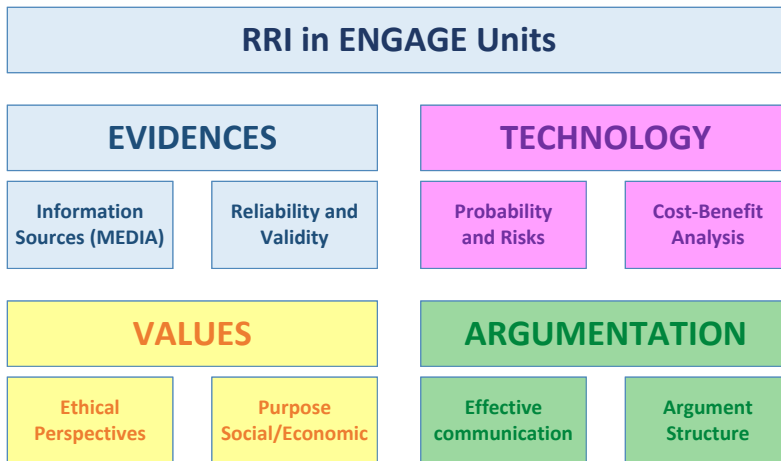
RRI in ENGAGE Units

EVIDENCES

Information Sources (MEDIA)

Reliability and Validity

TECHNOLOGY

Probability and Risks

Cost-Benefit Analysis

VALUES

Ethical Perspectives

Purpose Social/Economic

ARGUMENTATION

Effective communication

Argument Structure